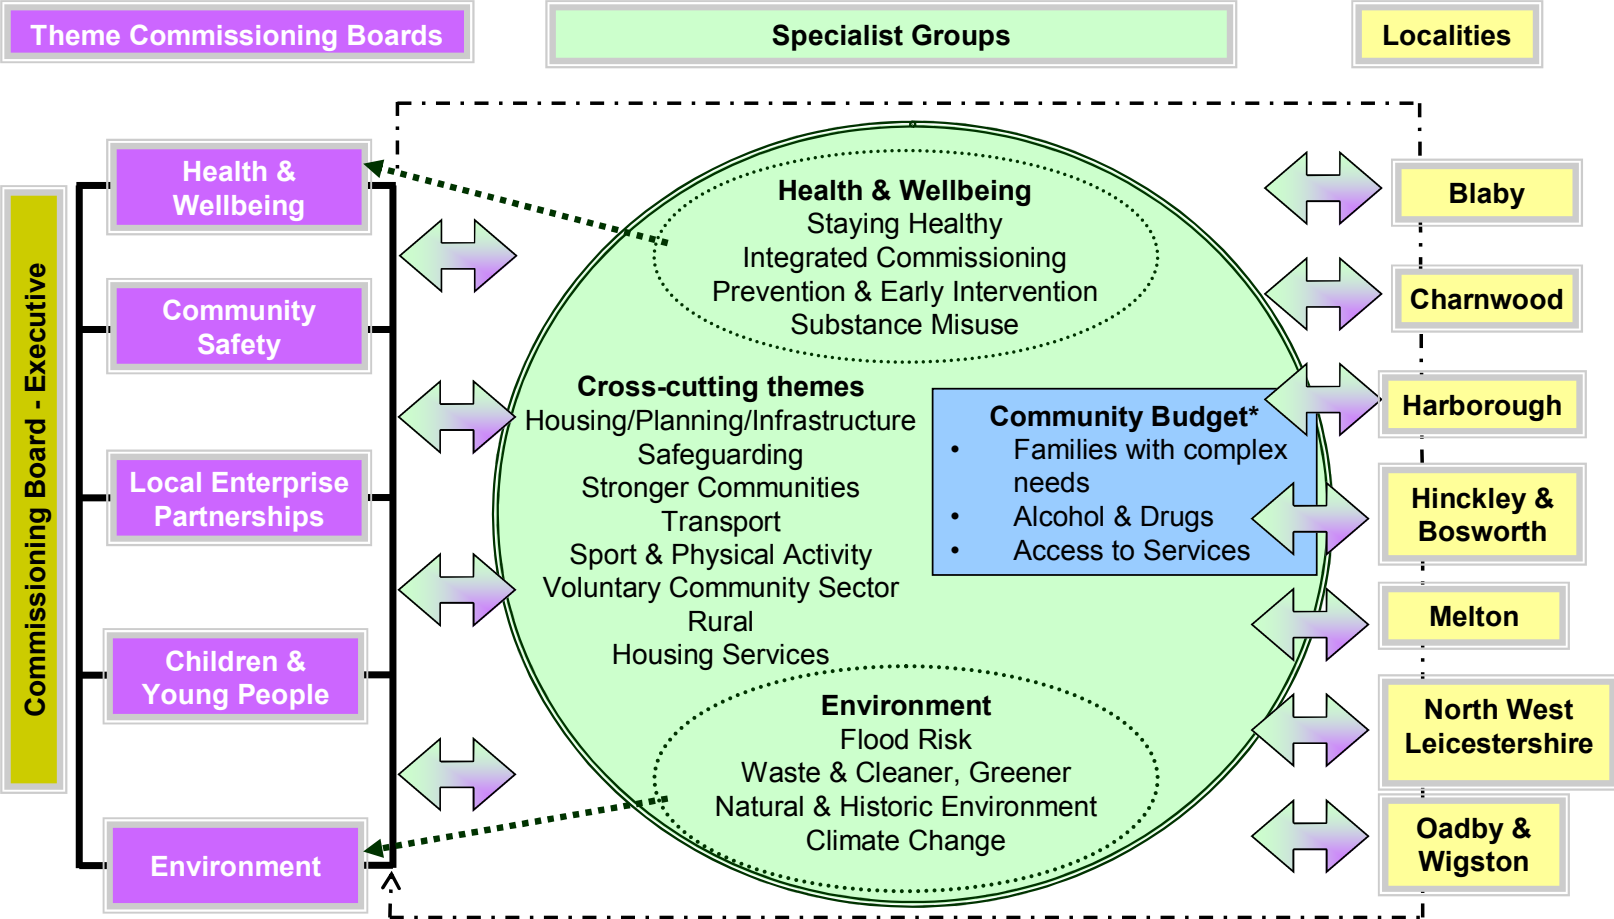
Theme Commissioning Boards

Specialist Groups

Localities

Commissioning Board - Executive

Health & Wellbeing

Community Safety

Local Enterprise Partnerships

Children & Young People

Environment

Health & Wellbeing
Staying Healthy
Integrated Commissioning
Prevention & Early Intervention
Substance Misuse

Cross-cutting themes
Housing/Planning/Infrastructure
Safeguarding
Stronger Communities
Transport
Sport & Physical Activity
Voluntary Community Sector
Rural
Housing Services

Community Budget*
• Families with complex needs
• Alcohol & Drugs
• Access to Services

Environment
Flood Risk
Waste & Cleaner, Greener
Natural & Historic Environment
Climate Change

Blaby

Charnwood

Harborough

Hinckley & Bosworth

Melton

North West Leicestershire

Oadby & Wigston